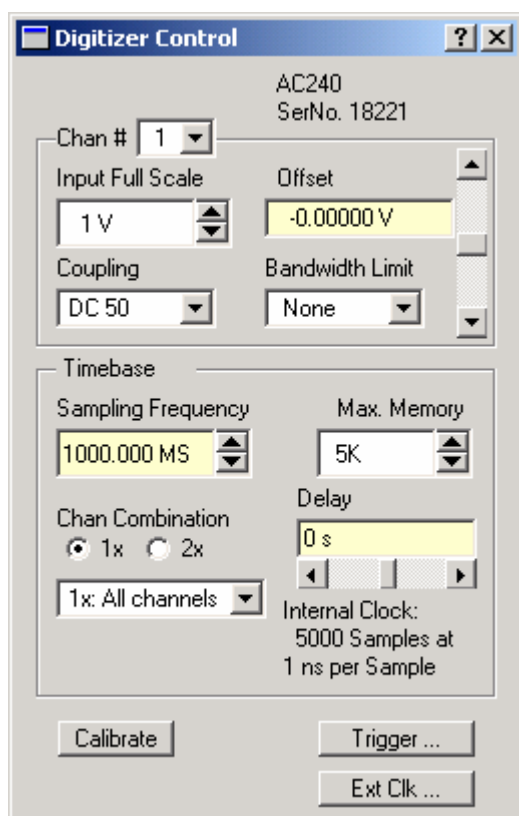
Digitizer Control ? X

AC240
SerNo. 18221

Chan # 1

Input Full Scale
1 V

Offset
-0.00000 V

Coupling
DC 50

Bandwidth Limit
None

Timebase

Sampling Frequency
1000.000 MS

Max. Memory
5K

Delay
0 s

Chan Combination
1x 2x

1x: All channels

Internal Clock:
5000 Samples at
1 ns per Sample

Calibrate

Trigger ...

Ext Clk ...